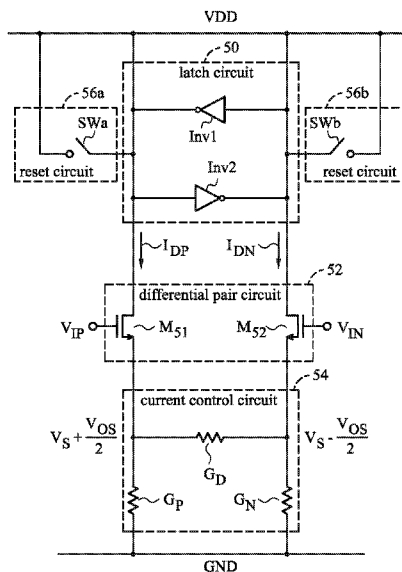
VDD
50
latch circuit
56a
56b
SWa
SWb
Inv1
reset circuit
reset circuit
Inv2
$I_{DP}$
$I_{DN}$
52
differential pair circuit
$V_{IP}$
$M_{51}$
$M_{52}$
$V_{IN}$
54
current control circuit
$V_S + \frac{V_{OS}}{2}$
$V_S - \frac{V_{OS}}{2}$
$G_D$
$G_P$
$G_N$
GND